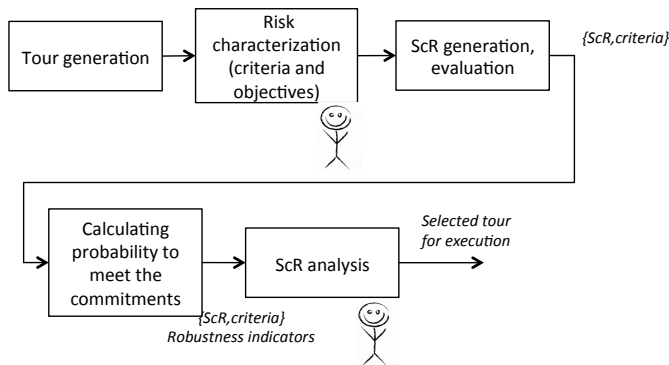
Tour generation

Risk characterization (criteria and objectives)

ScR generation, evaluation

{ScR,criteria}

Calculating probability to meet the commitments

ScR analysis

Selected tour for execution

{ScR,criteria}
Robustness indicators